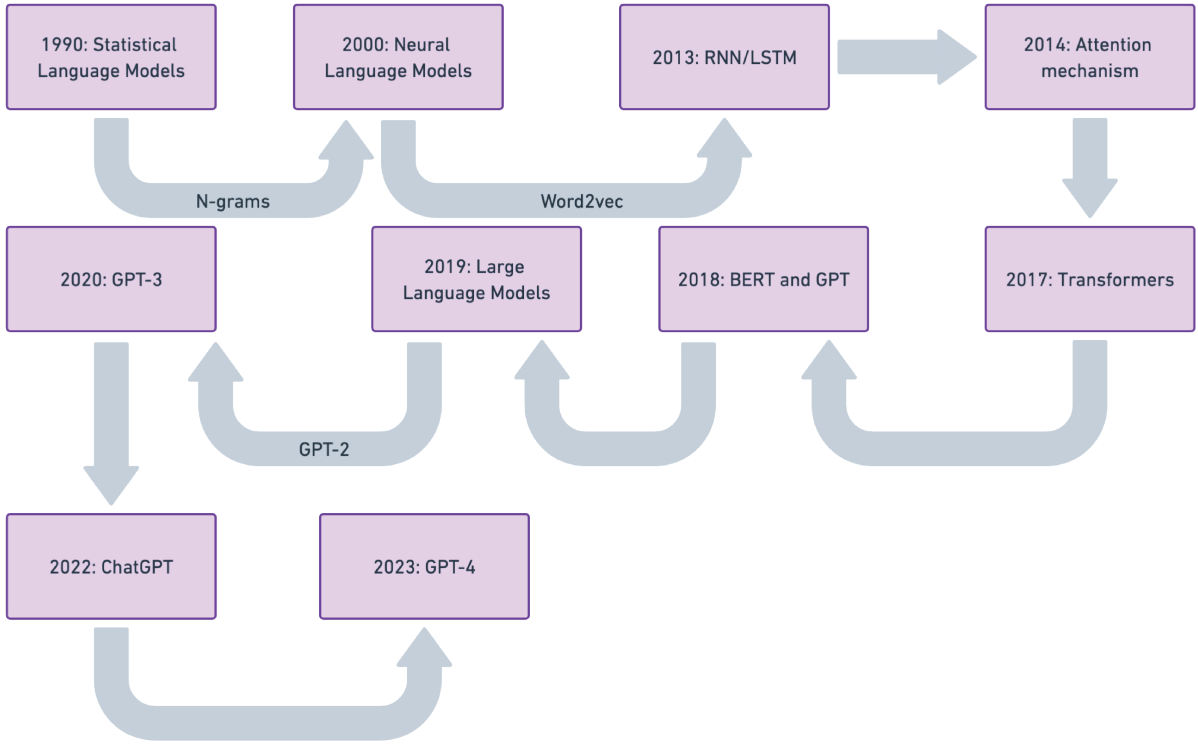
1990: Statistical Language Models

2000: Neural Language Models

2013: RNN/LSTM

2014: Attention mechanism

N-grams

Word2vec

2020: GPT-3

2019: Large Language Models

2018: BERT and GPT

2017: Transformers

GPT-2

2022: ChatGPT

2023: GPT-4